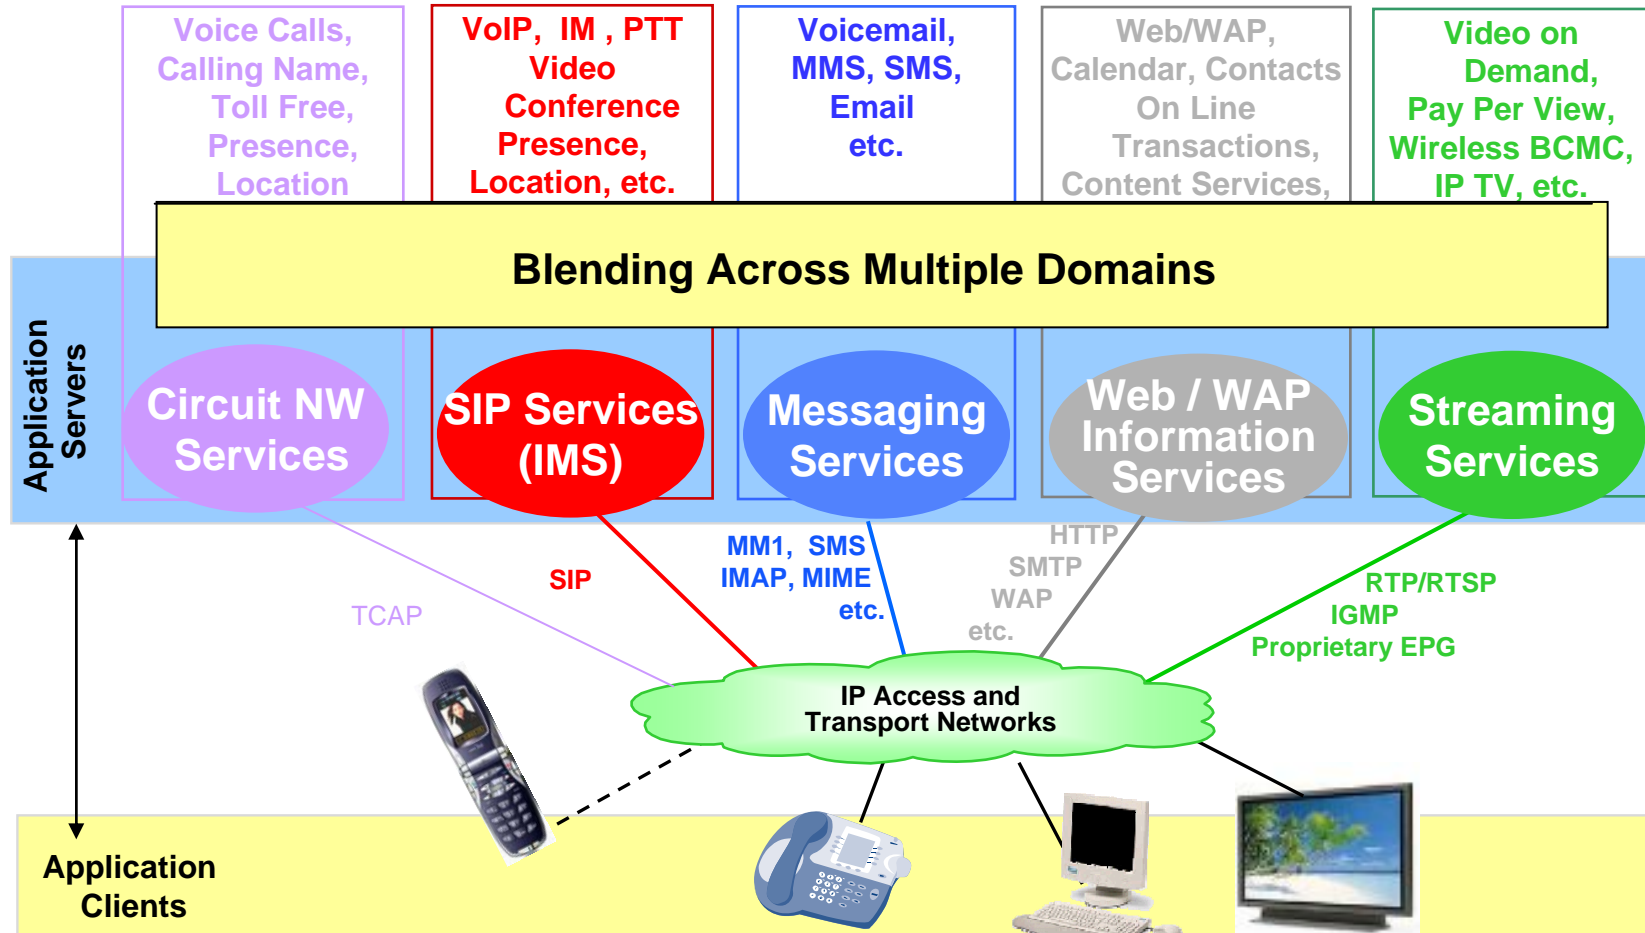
Voice Calls, Calling Name, Toll Free, Presence, Location

VoIP, IM , PTT Video Conference Presence, Location, etc.

Voicemail, MMS, SMS, Email etc.

Web/WAP, Calendar, Contacts On Line Transactions, Content Services,

Video on Demand, Pay Per View, Wireless BCMC, IP TV, etc.

Blending Across Multiple Domains

Application Servers

Circuit NW Services

SIP Services (IMS)

Messaging Services

Web / WAP Information Services

Streaming Services

TCAP

SIP

MM1, SMS IMAP, MIME etc.

HTTP SMTP WAP etc.

RTP/RTSP IGMP Proprietary EPG

IP Access and Transport Networks

Application Clients